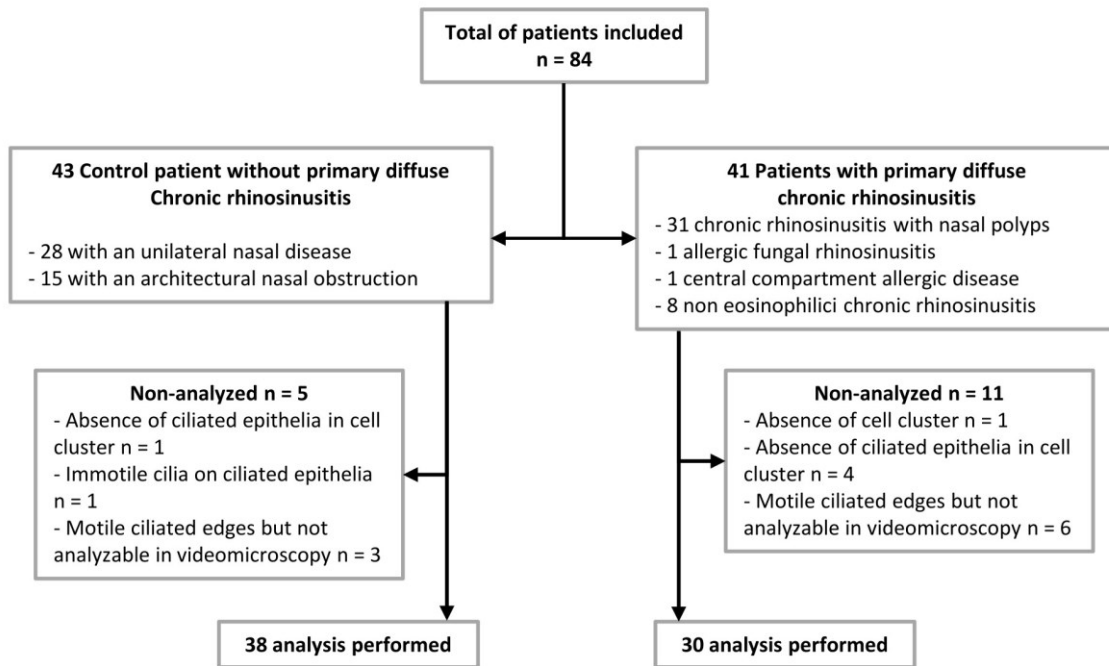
Total of patients included
n = 84

43 Control patient without primary diffuse Chronic rhinosinusitis

- 28 with an unilateral nasal disease
- 15 with an architectural nasal obstruction

41 Patients with primary diffuse chronic rhinosinusitis
- 31 chronic rhinosinusitis with nasal polyps
- 1 allergic fungal rhinosinusitis
- 1 central compartment allergic disease
- 8 non eosinophilici chronic rhinosinusitis

Non-analyzed n = 5
- Absence of ciliated epithelia in cell cluster n = 1
- Immotile cilia on ciliated epithelia n = 1
- Motile ciliated edges but not analyzable in videomicroscopy n = 3

Non-analyzed n = 11
- Absence of cell cluster n = 1
- Absence of ciliated epithelia in cell cluster n = 4
- Motile ciliated edges but not analyzable in videomicroscopy n = 6

38 analysis performed

30 analysis performed